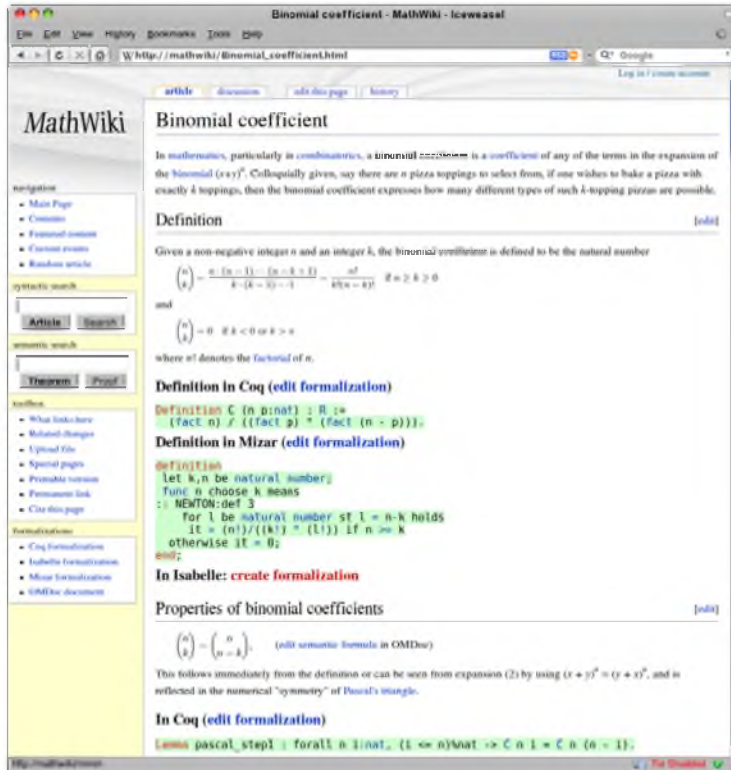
Binomial coefficient - MathWiki - Iceweasel

File Edit View History Bookmarks Tools Help

http://mathwiki/Binomial_coefficient.html

Google

Log in / create account

article discussion edit this page history

MathWiki

navigation
- Main Page
- Contents
- Featured content
- Current events
- Random article

syntactic search
Article Search

semantic search
Theorem Proof

toolbox
- What links here
- Related changes
- Upload file
- Special pages
- Printable version
- Permanent link
- Cite this page

formalizations
- Coq formalization
- Isabelle formalization
- Mizar formalization
- OMDoc document

Binomial coefficient

In mathematics, particularly in combinatorics, a binomial coefficient is a coefficient of any of the terms in the expansion of the binomial $(x+y)^n$. Colloquially given, say there are $n$ pizza toppings to select from, if one wishes to bake a pizza with exactly $k$ toppings, then the binomial coefficient expresses how many different types of such $k$-topping pizzas are possible.

Definition [edit]

Given a non-negative integer $n$ and an integer $k$, the binomial coefficient is defined to be the natural number

$\binom{n}{k} = \frac{n\cdot(n-1)\cdots(n-k+1)}{k\cdot(k-1)\cdots1} = \frac{n!}{k!(n-k)!} \quad \text{if } n \geq k \geq 0$

and

$\binom{n}{k} = 0 \quad \text{if } k < 0 \text{ or } k > n$

where $n!$ denotes the factorial of $n$.

Definition in Coq (edit formalization)

Definition C (n p:nat) : R :=
  (fact n) / ((fact p) * (fact (n - p))).

Definition in Mizar (edit formalization)

definition
 let k,n be natural number;
 func n choose k means
:: NEWTON:def 3
   for l be natural number st l = n-k holds
     it = (n!)/((k!) * (l!)) if n >= k
  otherwise it = 0;
end;

In Isabelle: create formalization

Properties of binomial coefficients [edit]

$\binom{n}{k} = \binom{n}{n-k}$, (edit semantic formula in OMDoc)

This follows immediately from the definition or can be seen from expansion (2) by using $(x+y)^n = (y+x)^n$, and is reflected in the numerical "symmetry" of Pascal's triangle.

In Coq (edit formalization)

Lemma pascal_step1 : forall n i:nat, (i <= n)%nat -> C n i = C n (n - i).

http://mathwiki/mmm

Tor Disabled